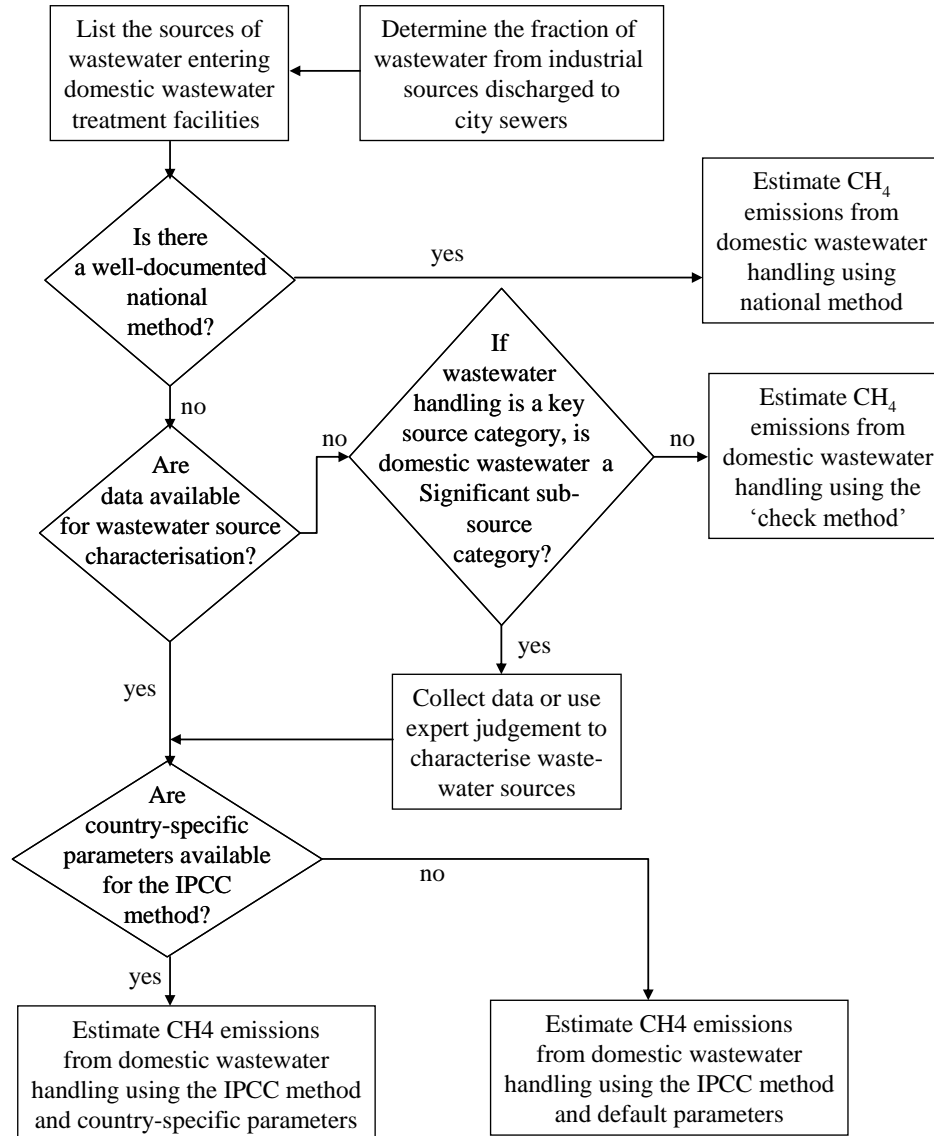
List the sources of wastewater entering domestic wastewater treatment facilities

Determine the fraction of wastewater from industrial sources discharged to city sewers

Is there a well-documented national method?

yes

Estimate $CH_4$ emissions from domestic wastewater handling using national method

no

Are data available for wastewater source characterisation?

no

If wastewater handling is a key source category, is domestic wastewater a Significant sub-source category?

no

Estimate $CH_4$ emissions from domestic wastewater handling using the 'check method'

yes

yes

Collect data or use expert judgement to characterise wastewater sources

Are country-specific parameters available for the IPCC method?

no

yes

Estimate CH4 emissions from domestic wastewater handling using the IPCC method and country-specific parameters

Estimate CH4 emissions from domestic wastewater handling using the IPCC method and default parameters